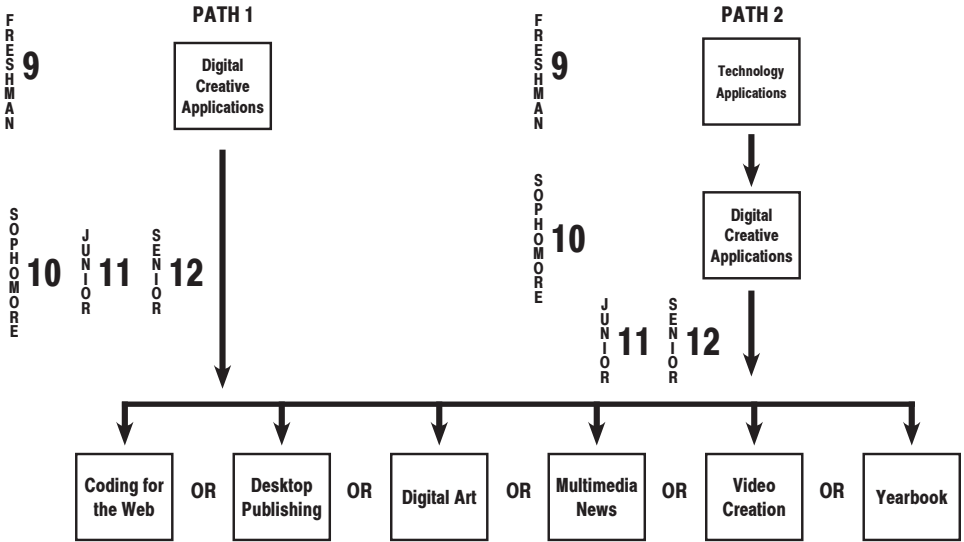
PATH 1

FRESHMAN 9

Digital Creative Applications

SOPHOMORE 10 JUNIOR 11 SENIOR 12

PATH 2

FRESHMAN 9

Technology Applications

SOPHOMORE 10

Digital Creative Applications

JUNIOR 11 SENIOR 12

Coding for the Web OR Desktop Publishing OR Digital Art OR Multimedia News OR Video Creation OR Yearbook